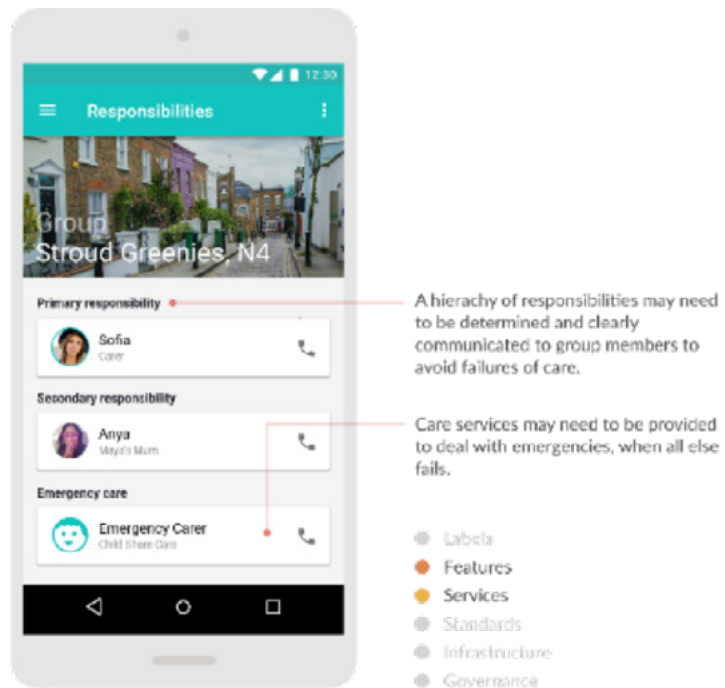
12:30

Responsibilities

Group
Stroud Greenies, N4

Primary responsibility

Sofia
Carer

Secondary responsibility

Anya
Maya's Mum

Emergency care

Emergency Carer
Child Share Care

A hierachy of responsibilities may need to be determined and clearly communicated to group members to avoid failures of care.

Care services may need to be provided to deal with emergencies, when all else fails.

Labels
Features
Services
Standards
Infrastructure
Governance